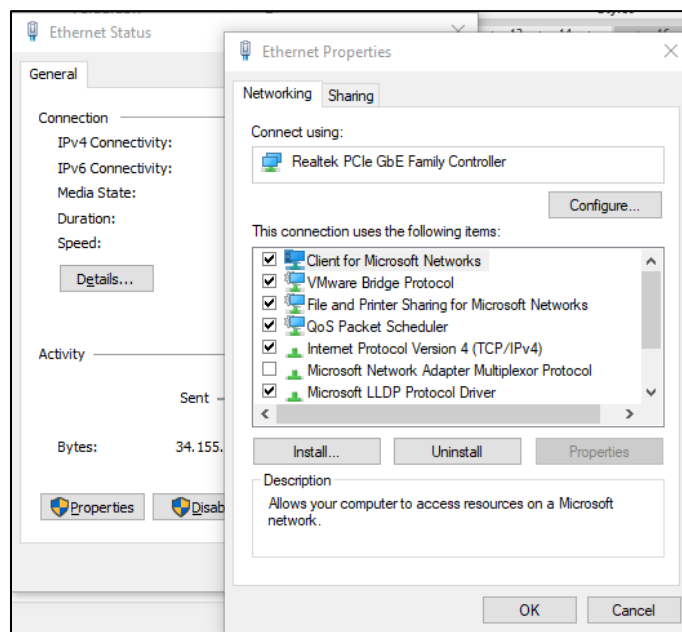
Ethernet Status

General

Connection

IPv4 Connectivity:

IPv6 Connectivity:

Media State:

Duration:

Speed:

Details...

Activity

Sent

Bytes: 34.155.

Properties

Disab

Ethernet Properties

Networking

Sharing

Connect using:

Realtek PCIe GbE Family Controller

Configure...

This connection uses the following items:

Client for Microsoft Networks

VMware Bridge Protocol

File and Printer Sharing for Microsoft Networks

QoS Packet Scheduler

Internet Protocol Version 4 (TCP/IPv4)

Microsoft Network Adapter Multiplexor Protocol

Microsoft LLDP Protocol Driver

Install...

Uninstall

Properties

Description

Allows your computer to access resources on a Microsoft network.

OK

Cancel